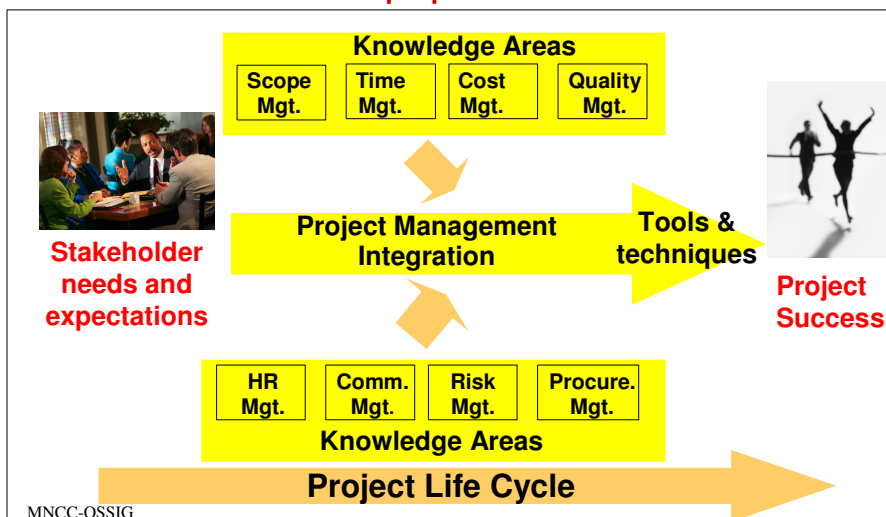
Knowledge Areas

Scope Mgt.

Time Mgt.

Cost Mgt.

Quality Mgt.

Stakeholder needs and expectations

Project Management Integration

Tools & techniques

Project Success

HR Mgt.

Comm. Mgt.

Risk Mgt.

Procure. Mgt.

Knowledge Areas

Project Life Cycle

MNCC-OSSIG